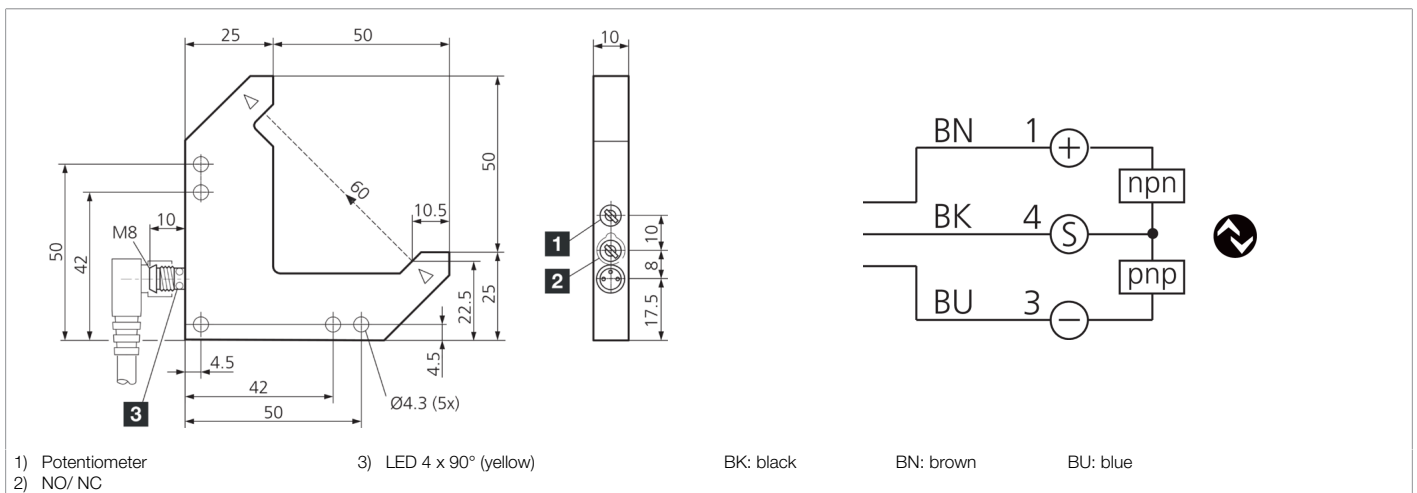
25 50 10

50

60

10.5

50 42 M8 10

1
2

10
8
17.5

25
22.5
4.5

4.5
42
50
Ø4.3 (5x)

3

BN 1 +
npn
BK 4 S
pnp
BU 3 −

1) Potentiometer
2) NO/ NC
3) LED 4 x 90° (yellow)

BK: black BN: brown BU: blue